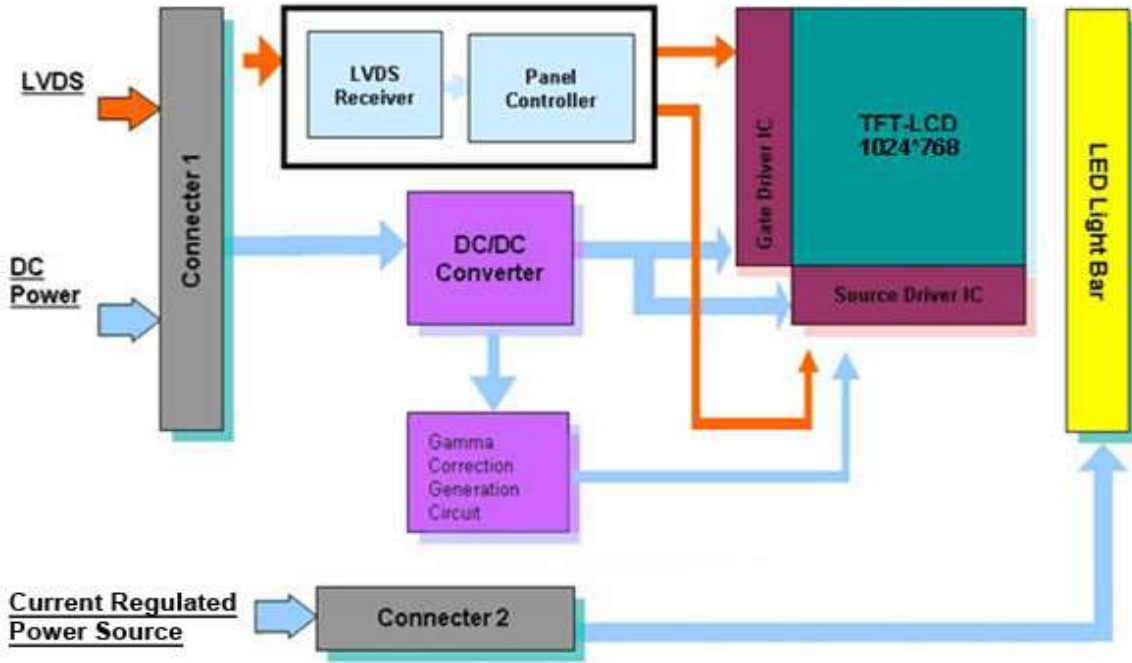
LVDS

DC Power

Connecter 1

LVDS Receiver

Panel Controller

DC/DC Converter

Gamma Correction Generation Circuit

Gate Driver IC

TFT-LCD 1024*768

Source Driver IC

LED Light Bar

Current Regulated Power Source

Connecter 2